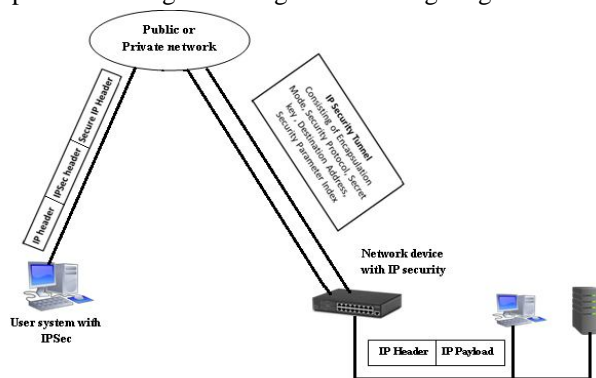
Public or Private network

IP header | IPSec header | Secure IP Header

IP Security Tunnel
Consisting of Encapsulation Mode, Security Protocol, secret key , Destination Address, Security Parameter Index

Network device with IP security

User system with IPSec

| IP Header | IP Payload |
|---|---|